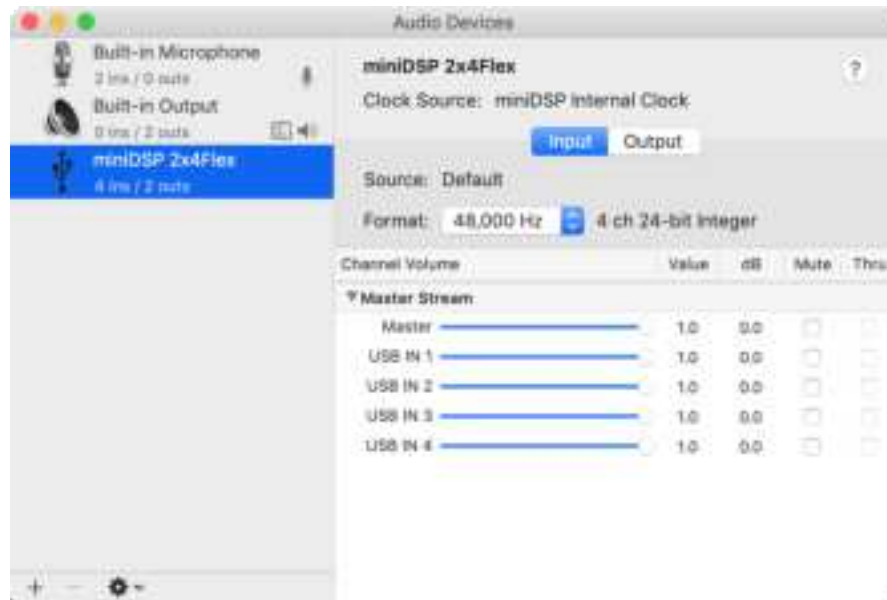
Audio Devices

Built-in Microphone
2 ins / 0 outs

Built-in Output
0 ins / 2 outs

miniDSP 2x4Flex
4 ins / 2 outs

miniDSP 2x4Flex

?

Clock Source: miniDSP Internal Clock

Input Output

Source: Default

Format: 48,000 Hz 4 ch 24-bit Integer

| Channel Volume | Value | dB | Mute | Thru |
|---|---|---|---|---|
| ▼Master Stream | | | | |
| Master | 1.0 | 0.0 | | |
| USB IN 1 | 1.0 | 0.0 | | |
| USB IN 2 | 1.0 | 0.0 | | |
| USB IN 3 | 1.0 | 0.0 | | |
| USB IN 4 | 1.0 | 0.0 | | |

+ −